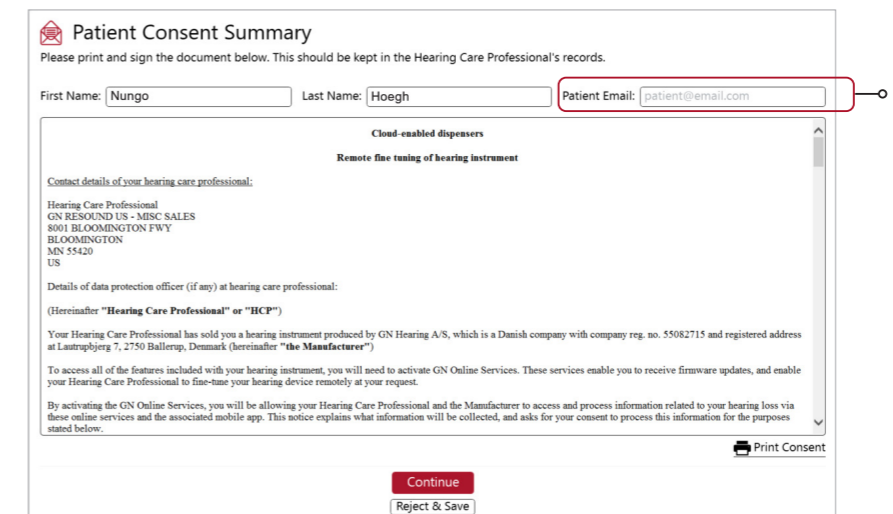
Patient Consent Summary

Please print and sign the document below. This should be kept in the Hearing Care Professional's records.

First Name: Nungo

Last Name: Hoegh

Patient Email: patient@email.com

**Cloud-enabled dispensers**

**Remote fine tuning of hearing instrument**

Contact details of your hearing care professional:

Hearing Care Professional
GN RESOUND US - MISC SALES
8001 BLOOMINGTON FWY
BLOOMINGTON
MN 55420
US

Details of data protection officer (if any) at hearing care professional:

(Hereinafter **"Hearing Care Professional" or "HCP"**)

Your Hearing Care Professional has sold you a hearing instrument produced by GN Hearing A/S, which is a Danish company with company reg. no. 55082715 and registered address at Lautrupbjerg 7, 2750 Ballerup, Denmark (hereinafter **"the Manufacturer"**)

To access all of the features included with your hearing instrument, you will need to activate GN Online Services. These services enable you to receive firmware updates, and enable your Hearing Care Professional to fine-tune your hearing device remotely at your request.

By activating the GN Online Services, you will be allowing your Hearing Care Professional and the Manufacturer to access and process information related to your hearing loss via these online services and the associated mobile app. This notice explains what information will be collected, and asks for your consent to process this information for the purposes stated below.

Print Consent

Continue

Reject & Save